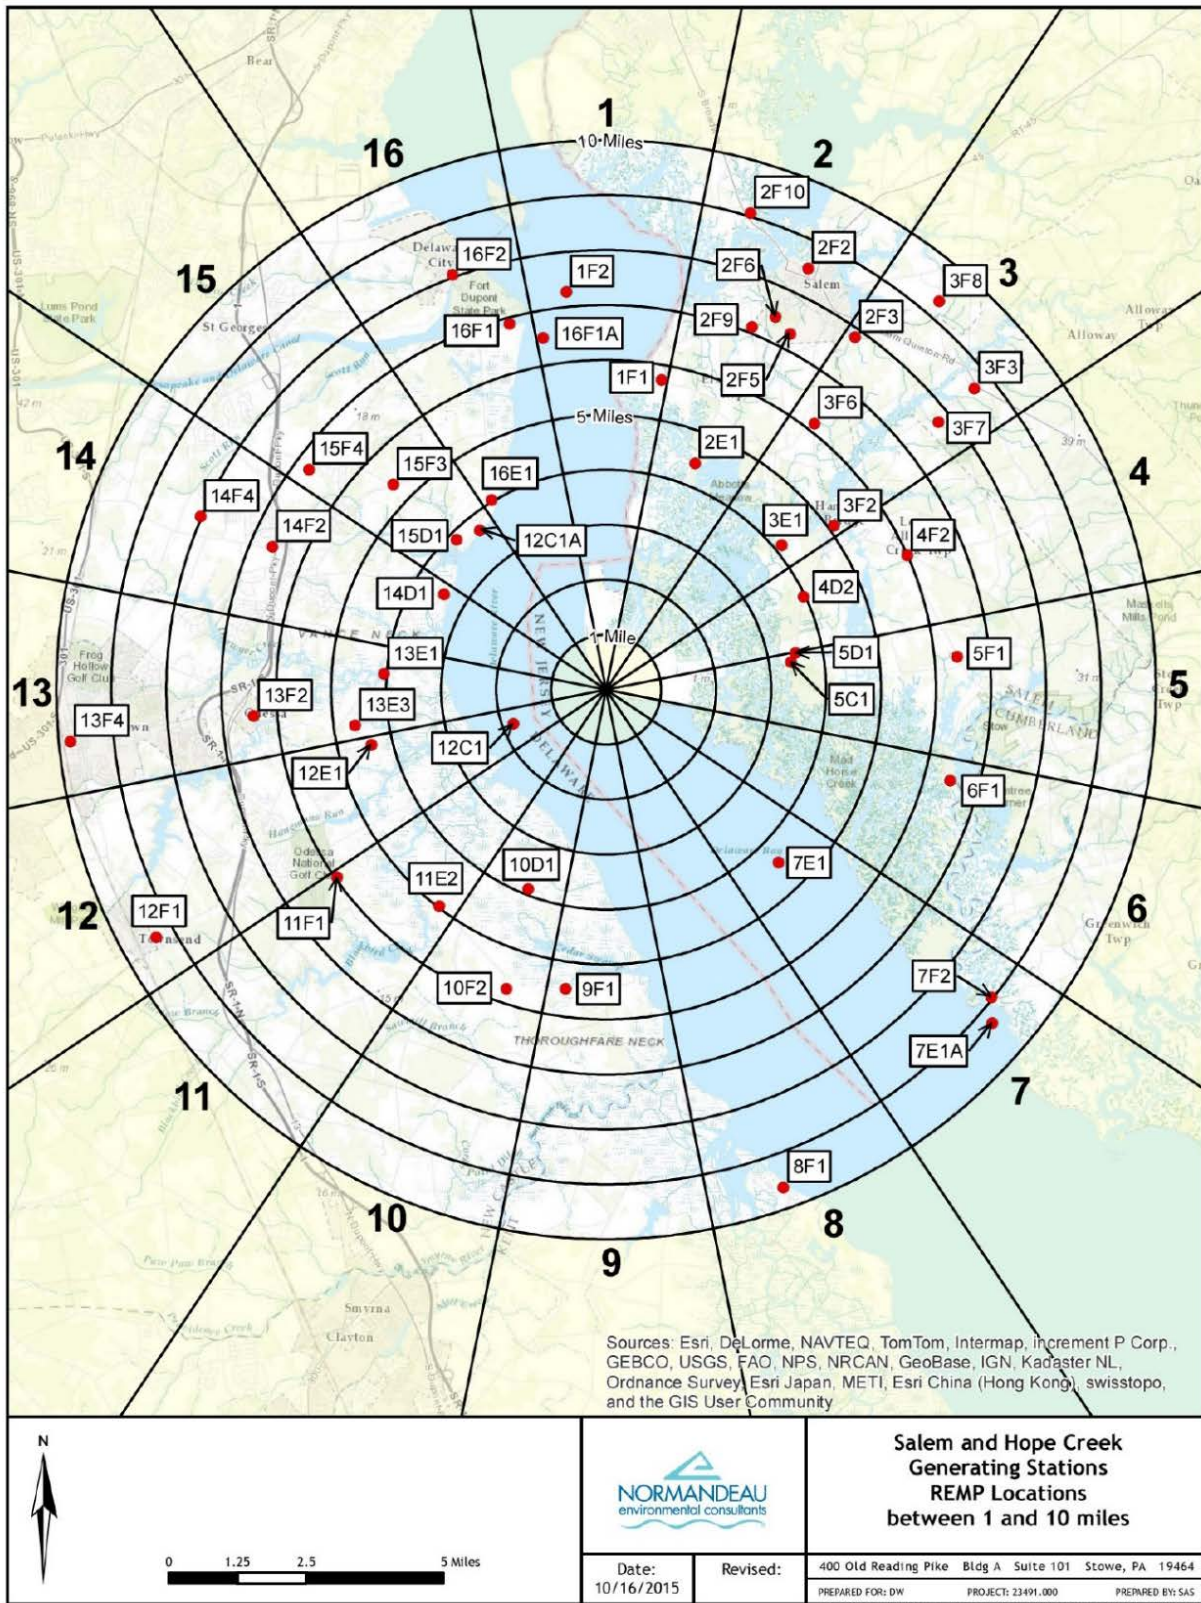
1
10 Miles
16
2
2F10
2F2
2F6
3F8
3
15
16F2
1F2
Delaware City
Fort Dupont State Park
Salem
16F1
16F1A
2F9
2F3
St Georges
Alloway
1F1
2F5
3F3
5 Miles
3F6
3F7
14
15F4
15F3
2E1
4
16E1
14F4
14F2
3F2
12C1A
3E1
15D1
4F2
14D1
4D2
1 Mile
5D1
13E1
5F1
5
13
13F2
5C1
13F4
13E3
12C1
12E1
6F1
7E1
10D1
11E2
12
12F1
6
11F1
10F2
9F1
7F2
THOROUGHFARE NECK
7E1A
11
7
8F1
10
8
9
Smyrna
Clayton
Sources: Esri, DeLorme, NAVTEQ, TomTom, Intermap, increment P Corp., GEBCO, USGS, FAO, NPS, NRCAN, GeoBase, IGN, Kadaster NL, Ordnance Survey, Esri Japan, METI, Esri China (Hong Kong), swisstopo, and the GIS User Community
N
0 1.25 2.5 5 Miles
NORMANDEAU environmental consultants
Salem and Hope Creek Generating Stations REMP Locations between 1 and 10 miles
Date: 10/16/2015
Revised:
400 Old Reading Pike Bldg A Suite 101 Stowe, PA 19464
PREPARED FOR: DW PROJECT: 23491.000 PREPARED BY: SAS